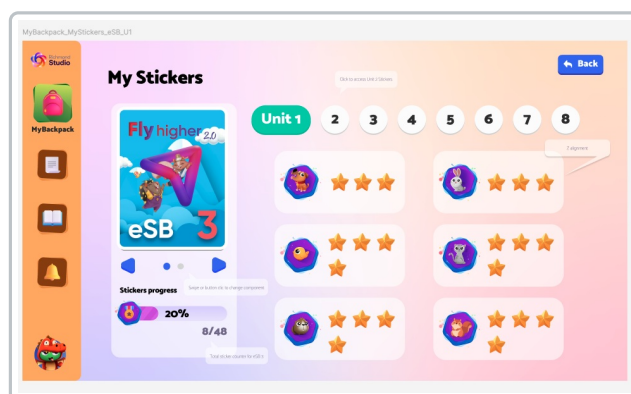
MyBackpack_MyStickers_eSB_U1

Studio

MyBackpack

My Stickers

Back

Click to access Unit 2 Stickers

Unit 1
2
3
4
5
6
7
8

7 alignment

Fly higher 2.0

eSB 3

Swipe or button click to change component

Stickers progress

8

20%

8/48

Total to be rounded for 6SB 3